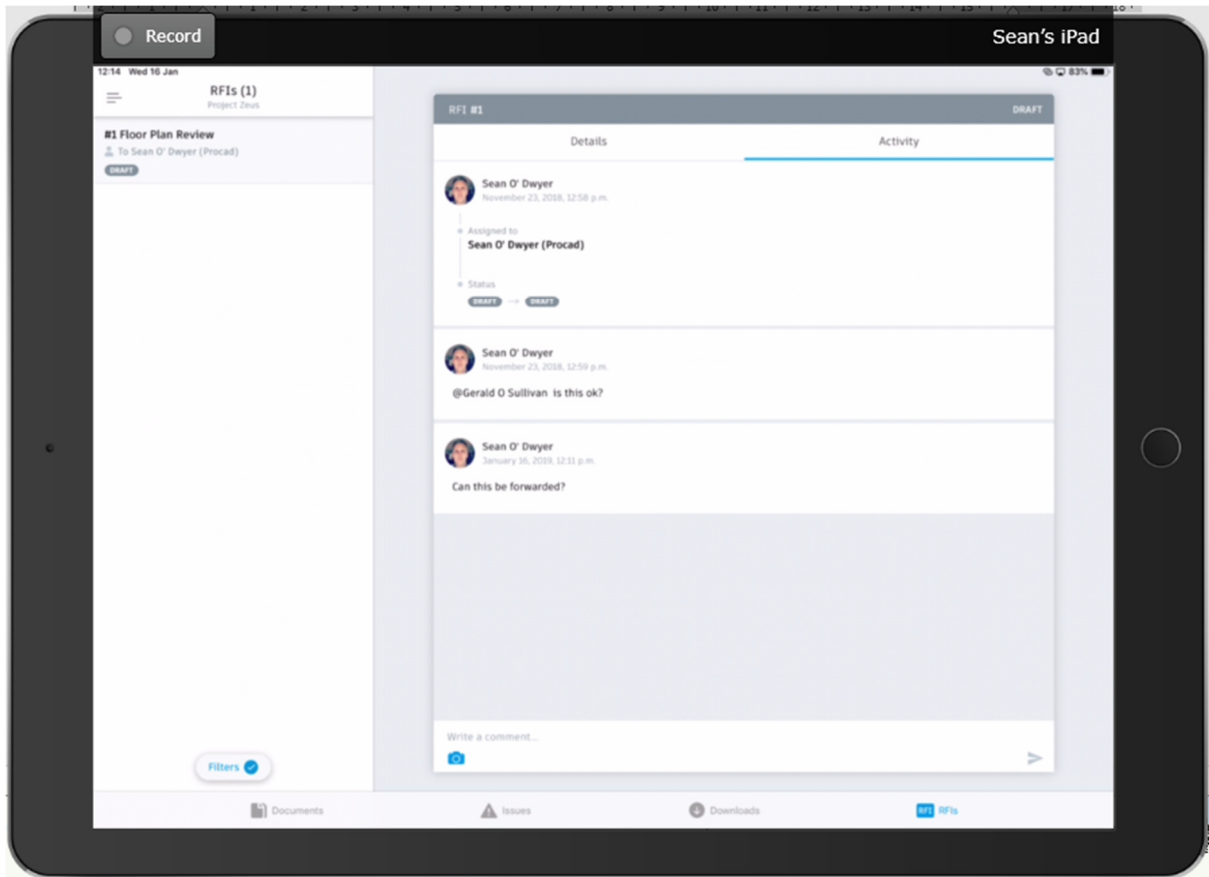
Record

Sean's iPad

12:14 Wed 16 Jan

83%

RFIs (1)
Project Zeus

#1 Floor Plan Review
To Sean O' Dwyer (Procad)
DRAFT

RFI #1
DRAFT

Details
Activity

Sean O' Dwyer
November 23, 2018, 12:58 p.m.

Assigned to
Sean O' Dwyer (Procad)

Status
DRAFT → DRAFT

Sean O' Dwyer
November 23, 2018, 12:59 p.m.

@Gerald O Sullivan is this ok?

Sean O' Dwyer
January 16, 2019, 12:11 p.m.

Can this be forwarded?

Write a comment...

Filters

Documents
Issues
Downloads
RFI RFIs